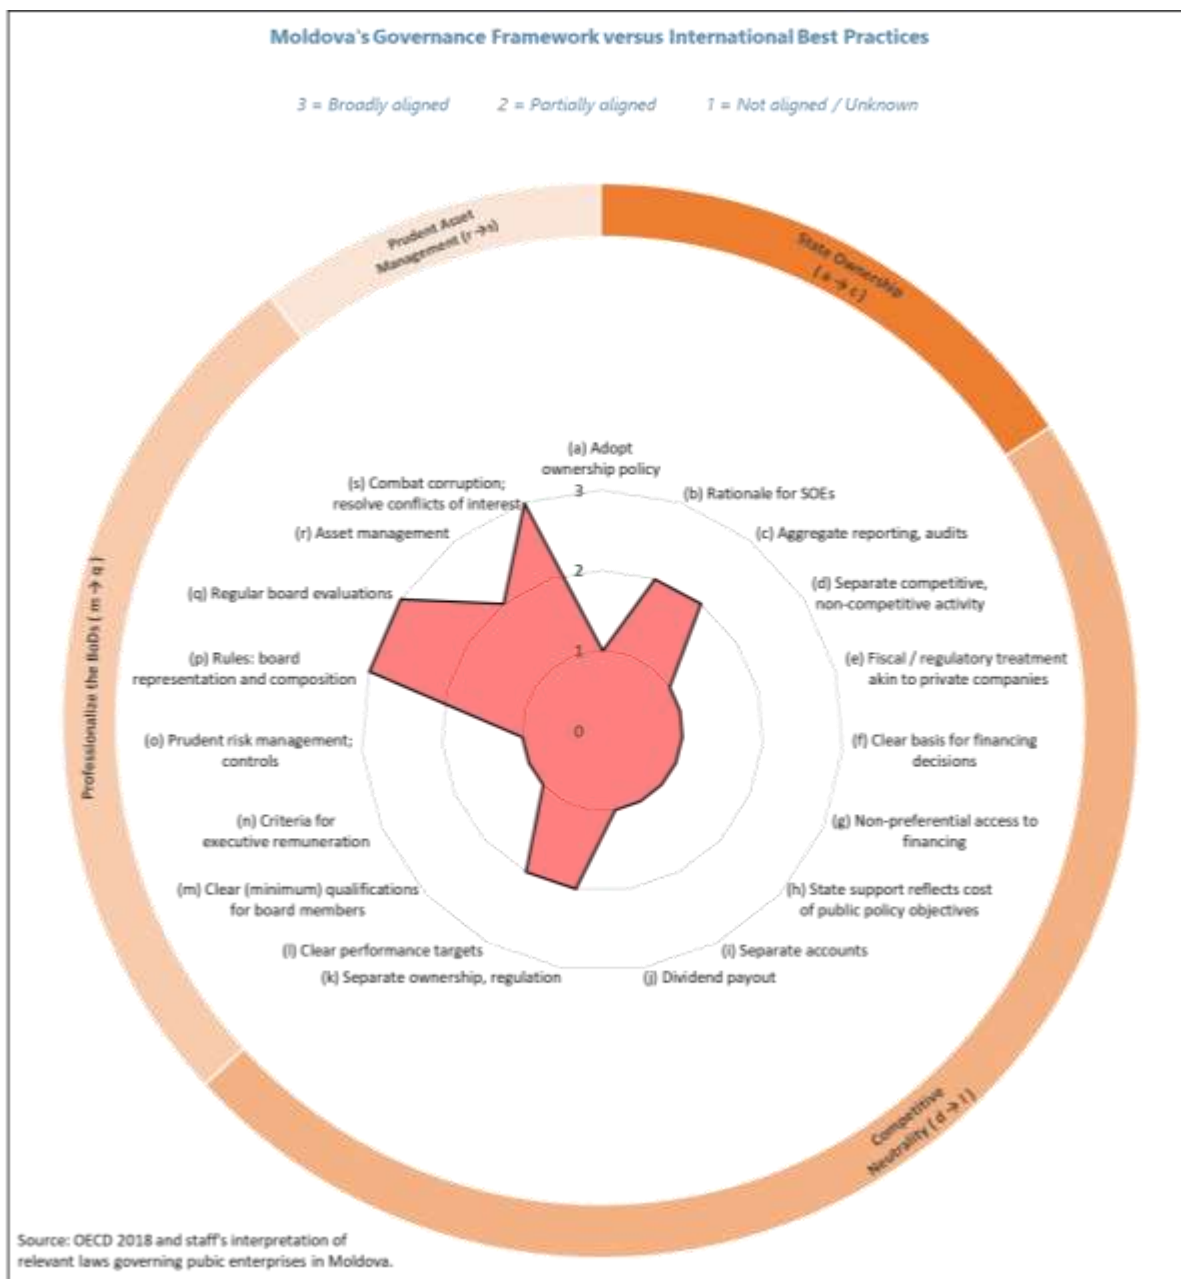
Moldova's Governance Framework versus International Best Practices

3 = Broadly aligned 2 = Partially aligned 1 = Not aligned / Unknown

Prudent Asset Management (r → s)

State Ownership (a → c)

Professionalize the BoDs ( m → q )

Competitive Neutrality ( d → l )

(a) Adopt ownership policy

(b) Rationale for SOEs

(c) Aggregate reporting, audits

(d) Separate competitive, non-competitive activity

(e) Fiscal / regulatory treatment akin to private companies

(f) Clear basis for financing decisions

(g) Non-preferential access to financing

(h) State support reflects cost of public policy objectives

(i) Separate accounts

(j) Dividend payout

(k) Separate ownership, regulation

(l) Clear performance targets

(m) Clear (minimum) qualifications for board members

(n) Criteria for executive remuneration

(o) Prudent risk management; controls

(p) Rules: board representation and composition

(q) Regular board evaluations

(r) Asset management

(s) Combat corruption; resolve conflicts of interest

3
2
1
0

Source: OECD 2018 and staff's interpretation of relevant laws governing pubic enterprises in Moldova.